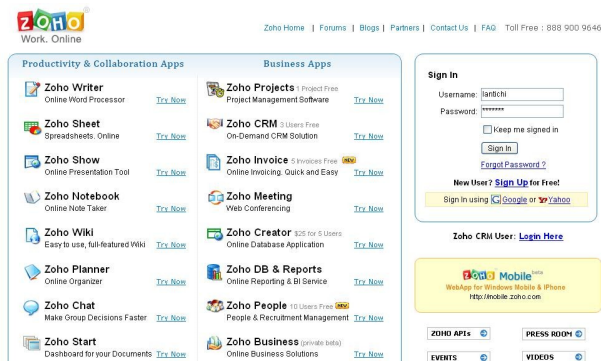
ZOHO
Work. Online

Zoho Home | Forums | Blogs | Partners | Contact Us | FAQ Toll Free : 888 900 9646

Productivity & Collaboration Apps

Zoho Writer
Online Word Processor
Try Now

Zoho Sheet
Spreadsheets. Online
Try Now

Zoho Show
Online Presentation Tool
Try Now

Zoho Notebook
Online Note Taker
Try Now

Zoho Wiki
Easy to use, full-featured Wiki
Try Now

Zoho Planner
Online Organizer
Try Now

Zoho Chat
Make Group Decisions Faster
Try Now

Zoho Start
Dashboard for your Documents
Try Now

Business Apps

Zoho Projects 1 Project Free
Project Management Software
Try Now

Zoho CRM 3 Users Free
On-Demand CRM Solution
Try Now

Zoho Invoice 5 Invoices Free NEW
Online Invoicing, Quick and Easy
Try Now

Zoho Meeting
Web Conferencing
Try Now

Zoho Creator $25 for 5 Users
Online Database Application
Try Now

Zoho DB & Reports
Online Reporting & BI Service
Try Now

Zoho People 10 Users Free NEW
People & Recruitment Management
Try Now

Zoho Business (private beta)
Online Business Solutions
Try Now

Sign In
Username: lantichi
Password: *******
Keep me signed in
Sign In
Forgot Password ?
New User? Sign Up for Free!
Sign In using Google or Yahoo

Zoho CRM User: Login Here

ZOHO Mobile beta
WebApp for Windows Mobile & iPhone
http://mobile.zoho.com

ZOHO APIs
PRESS ROOM
EVENTS
VIDEOS